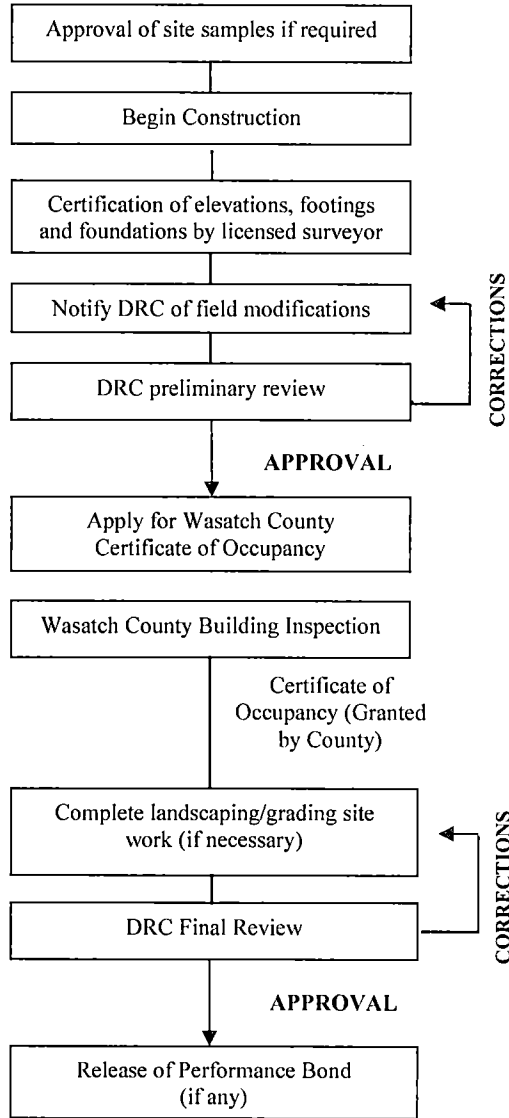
Approval of site samples if required

Begin Construction

Certification of elevations, footings and foundations by licensed surveyor

Notify DRC of field modifications

DRC preliminary review

CORRECTIONS

APPROVAL

Apply for Wasatch County Certificate of Occupancy

Wasatch County Building Inspection

Certificate of Occupancy (Granted by County)

Complete landscaping/grading site work (if necessary)

DRC Final Review

CORRECTIONS

APPROVAL

Release of Performance Bond (if any)